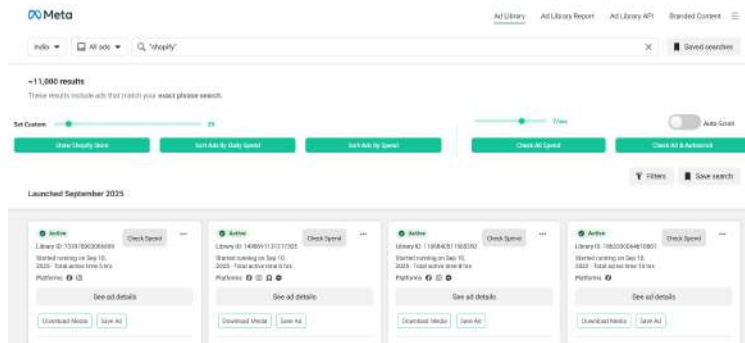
Meta

Ad Library  Ad Library Report  Ad Library API  Branded Content

India  All ads  "shopify"  Saved searches

~11,000 results
These results include ads that match your exact phrase search.

Set Custom  25  Auto Grab

Show Shopify Store  Sort Ads By Daily Spend  Sort Ads By Spend  Check All Spend  Check All & Autoscroll

Filters  Save search

Launched September 2025

Active  Check Spend
Library ID: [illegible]
Started running on Sep 10, 2025 · Total active time 5 hrs
Platforms
See ad details
Download Media  Save Ad

Active  Check Spend
Library ID: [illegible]
Started running on Sep 10, 2025 · Total active time 6 hrs
Platforms
See ad details
Download Media  Save Ad

Active  Check Spend
Library ID: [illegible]
Started running on Sep 10, 2025 · Total active time 8 hrs
Platforms
See ad details
Download Media  Save Ad

Active  Check Spend
Library ID: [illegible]
Started running on Sep 10, 2025 · Total active time 14 hrs
Platforms
See ad details
Download Media  Save Ad